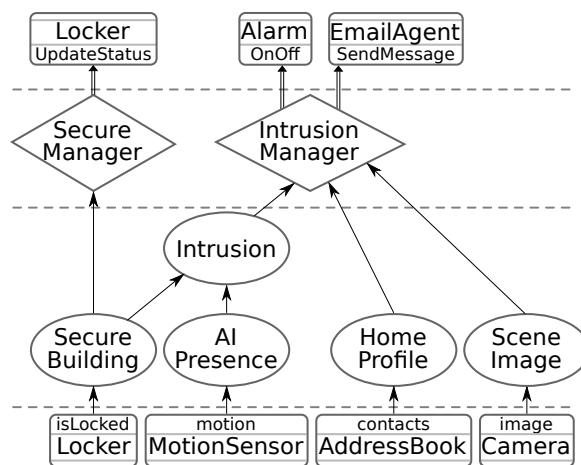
Locker
UpdateStatus

Alarm
OnOff

EmailAgent
SendMessage

Secure Manager

Intrusion Manager

Intrusion

Secure Building

AI Presence

Home Profile

Scene Image

isLocked
Locker

motion
MotionSensor

contacts
AddressBook

image
Camera